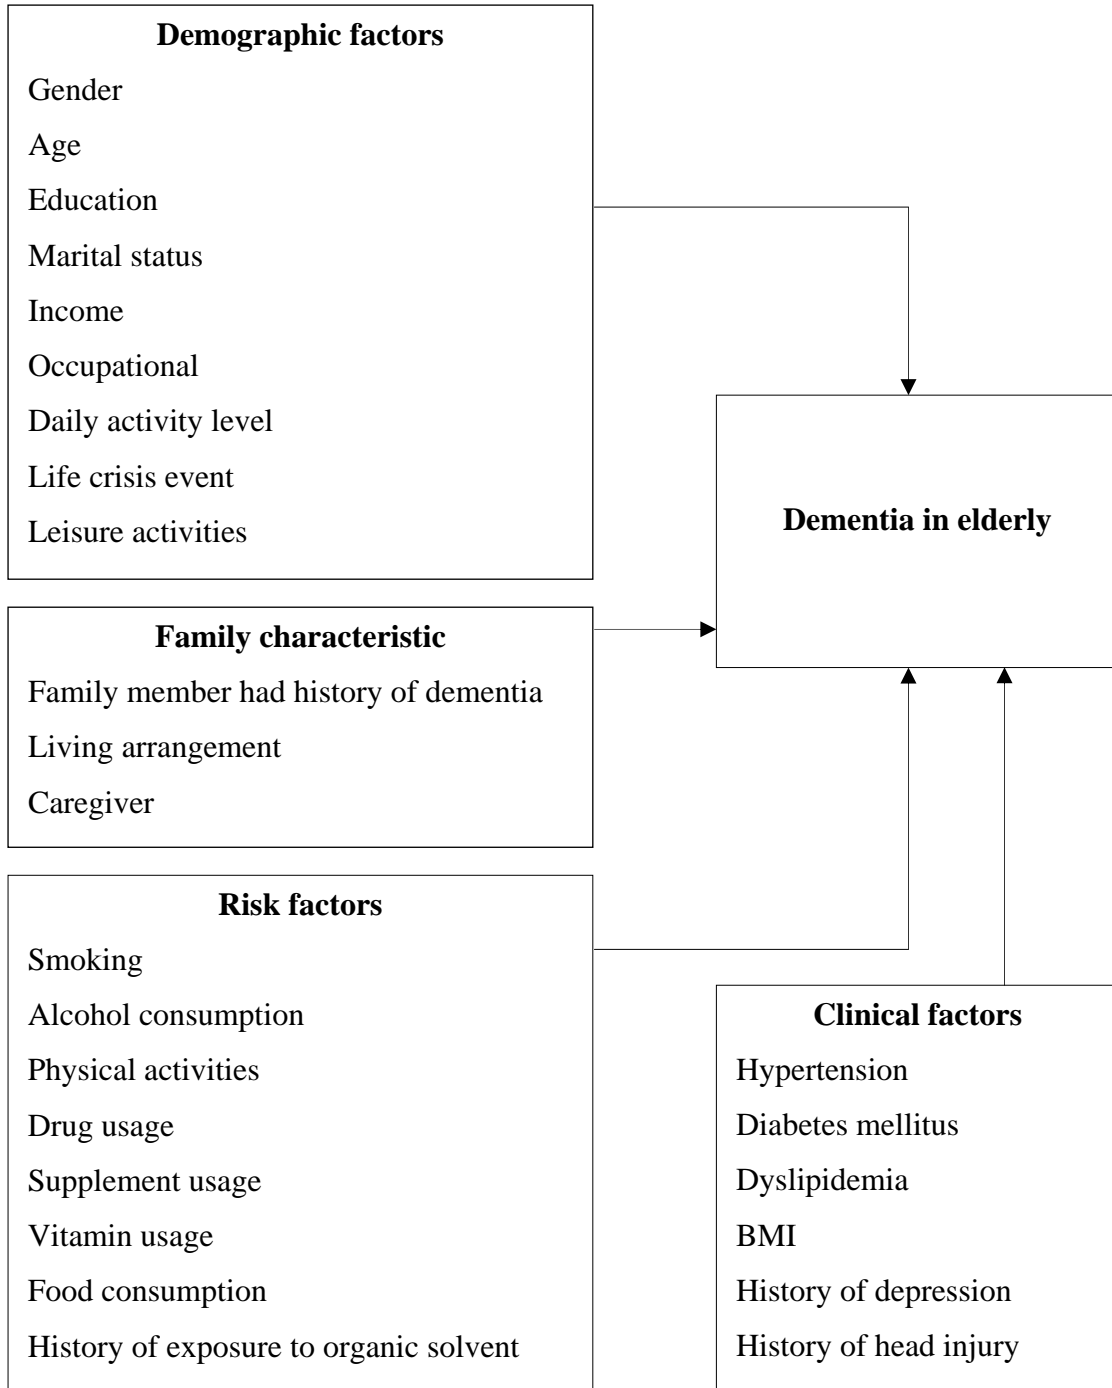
Demographic factors
Gender
Age
Education
Marital status
Income
Occupational
Daily activity level
Life crisis event
Leisure activities

Dementia in elderly

Family characteristic
Family member had history of dementia
Living arrangement
Caregiver

Risk factors
Smoking
Alcohol consumption
Physical activities
Drug usage
Supplement usage
Vitamin usage
Food consumption
History of exposure to organic solvent

Clinical factors
Hypertension
Diabetes mellitus
Dyslipidemia
BMI
History of depression
History of head injury